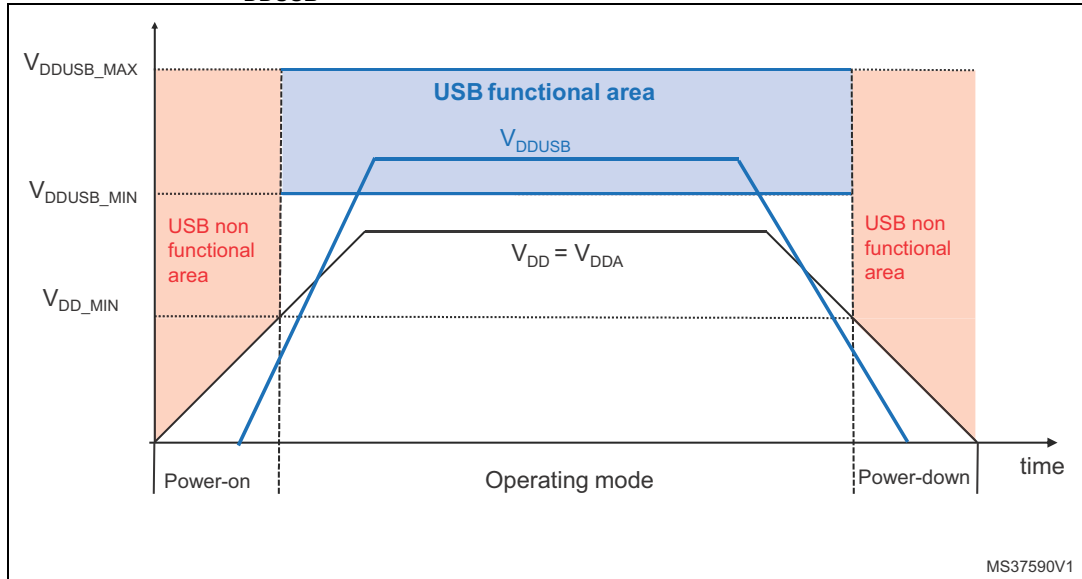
$V_{DDUSB\_MAX}$

USB functional area

$V_{DDUSB}$

$V_{DDUSB\_MIN}$

USB non functional area

$V_{DD} = V_{DDA}$

USB non functional area

$V_{DD\_MIN}$

time

Power-on

Operating mode

Power-down

MS37590V1